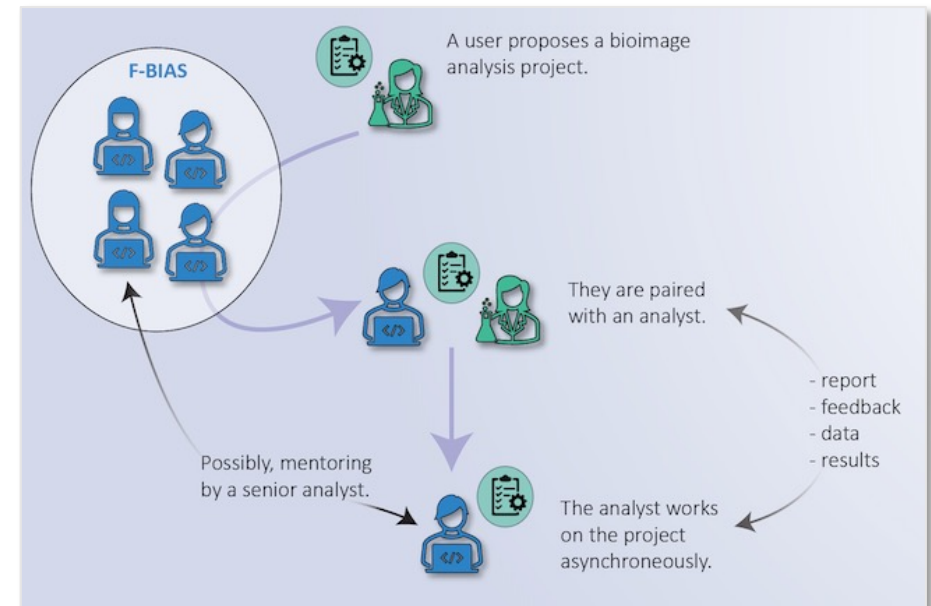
F-BIAS

A user proposes a bioimage analysis project.

They are paired with an analyst.

- report
- feedback
- data
- results

Possibly, mentoring by a senior analyst.

The analyst works on the project asynchroneously.